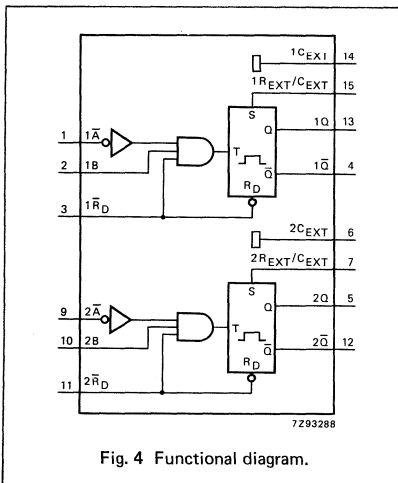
$1C_{EXT}$ 14

$1R_{EXT}/C_{EXT}$ 15

S

Q

1Q 13

1 $1\bar{A}$

2 1B

T

$\bar{Q}$

$1\bar{Q}$ 4

$R_D$

3 $1\bar{R}_D$

$2C_{EXT}$ 6

$2R_{EXT}/C_{EXT}$ 7

S

Q

2Q 5

9 $2\bar{A}$

10 2B

T

$\bar{Q}$

$2\bar{Q}$ 12

$R_D$

11 $2\bar{R}_D$

7Z93288

Fig. 4 Functional diagram.